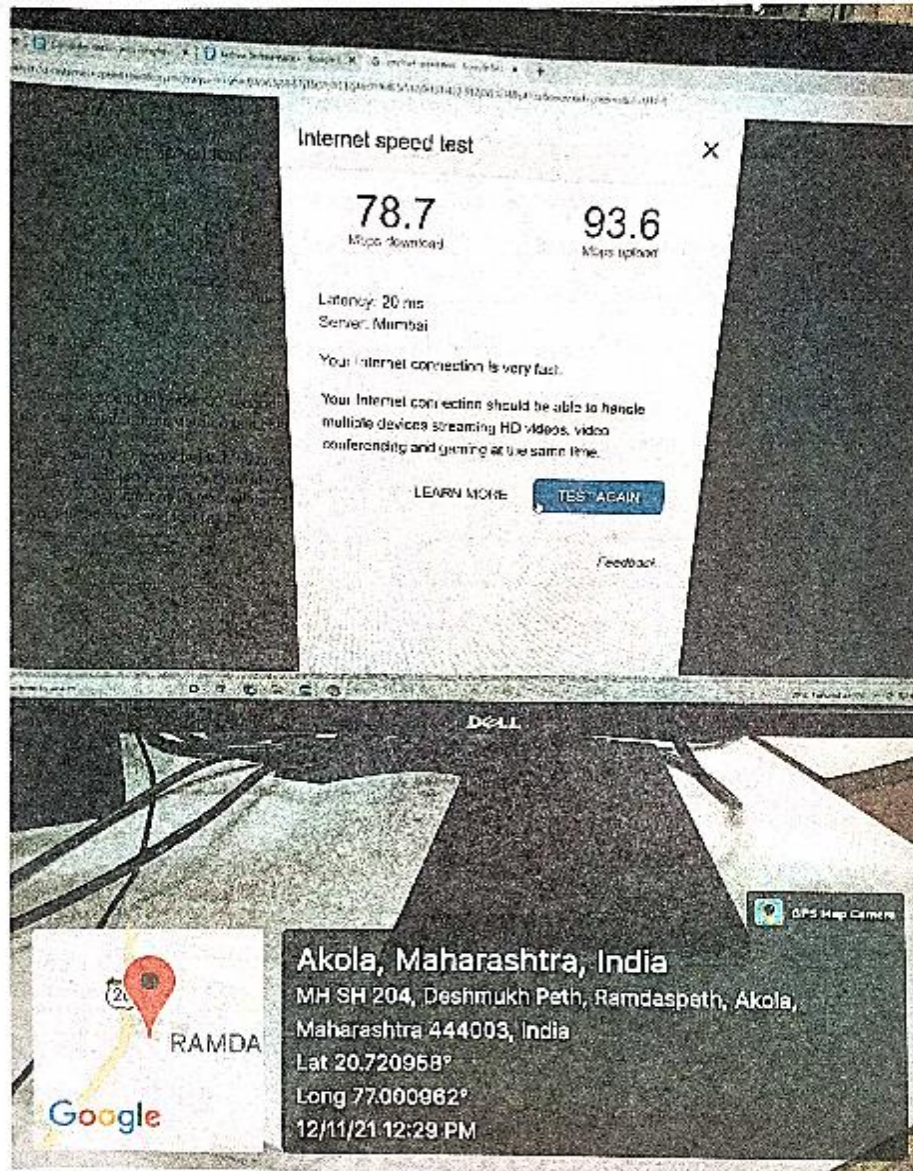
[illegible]

Internet speed test

×

78.7
Mbps download

93.6
Mbps upload

Latency: 20 ms
Server: Mumbai

Your Internet connection is very fast.

Your Internet connection should be able to handle multiple devices streaming HD videos, video conferencing and gaming at the same time.

LEARN MORE

TEST AGAIN

Feedback

DELL

GPS Map Camera

20

RAMDA

Google

Akola, Maharashtra, India
MH SH 204, Deshmukh Peth, Ramdaspeth, Akola, Maharashtra 444003, India
Lat 20.720958°
Long 77.000962°
12/11/21 12:29 PM